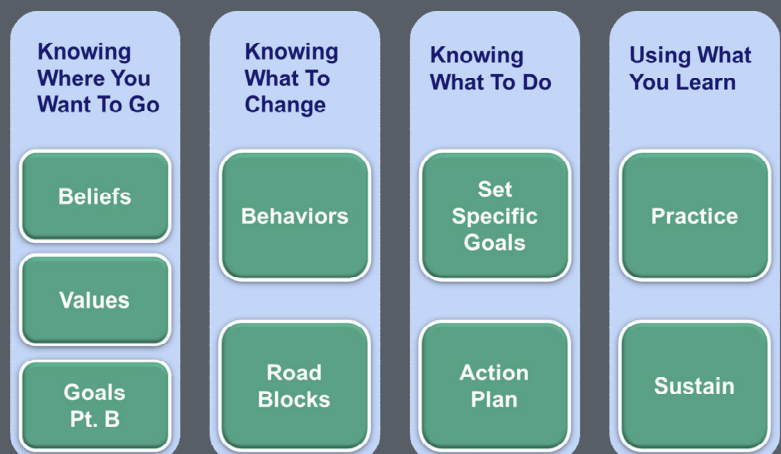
Knowing Where You Want To Go

Beliefs

Values

Goals Pt. B

Knowing What To Change

Behaviors

Road Blocks

Knowing What To Do

Set Specific Goals

Action Plan

Using What You Learn

Practice

Sustain